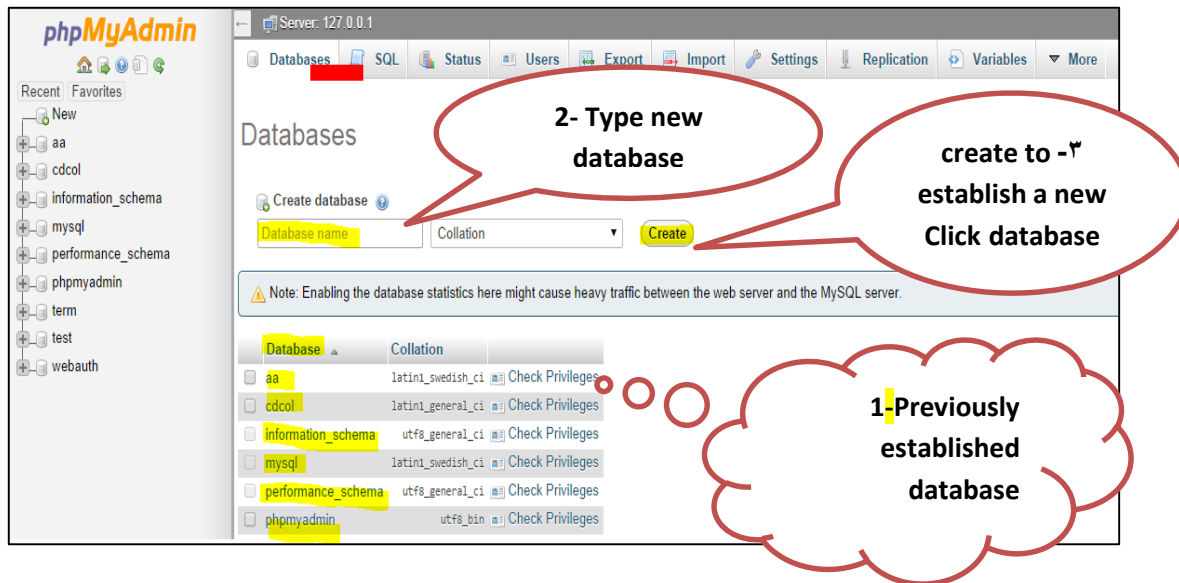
phpMyAdmin

Recent Favorites

New
aa
cdcol
information_schema
mysql
performance_schema
phpmyadmin
term
test
webauth

Server: 127.0.0.1

Databases SQL Status Users Export Import Settings Replication Variables More

Databases

2- Type new database

create to -٣ establish a new Click database

Create database

Database name

Collation

Create

Note: Enabling the database statistics here might cause heavy traffic between the web server and the MySQL server.

| Database | Collation | |
|---|---|---|
| aa | latin1_swedish_ci | Check Privileges |
| cdcol | latin1_general_ci | Check Privileges |
| information_schema | utf8_general_ci | Check Privileges |
| mysql | latin1_swedish_ci | Check Privileges |
| performance_schema | utf8_general_ci | Check Privileges |
| phpmyadmin | utf8_bin | Check Privileges |

1-Previously established database